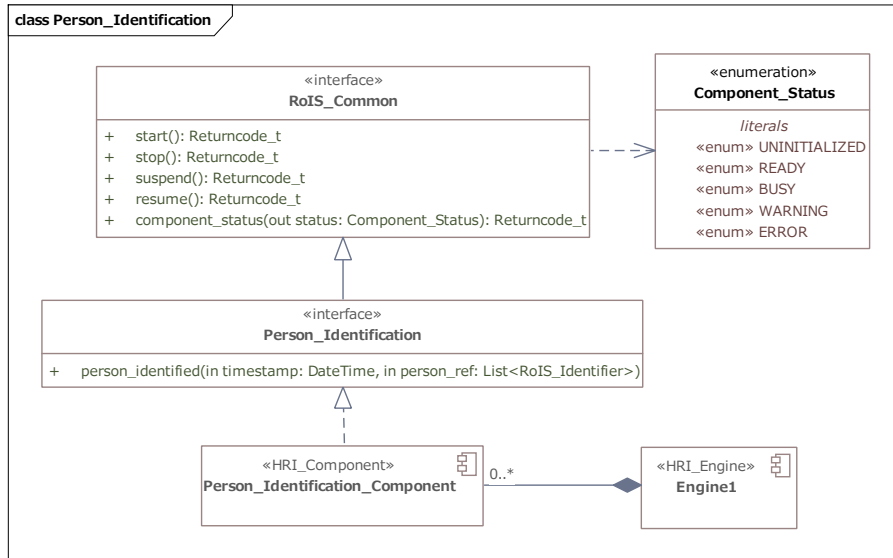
class Person_Identification

«interface»
RoIS_Common

+ start(): Returncode_t
+ stop(): Returncode_t
+ suspend(): Returncode_t
+ resume(): Returncode_t
+ component_status(out status: Component_Status): Returncode_t

«enumeration»
Component_Status

literals
«enum» UNINITIALIZED
«enum» READY
«enum» BUSY
«enum» WARNING
«enum» ERROR

«interface»
Person_Identification

+ person_identified(in timestamp: DateTime, in person_ref: List<RoIS_Identifier>)

«HRI_Component»
Person_Identification_Component

0..*

«HRI_Engine»
Engine1